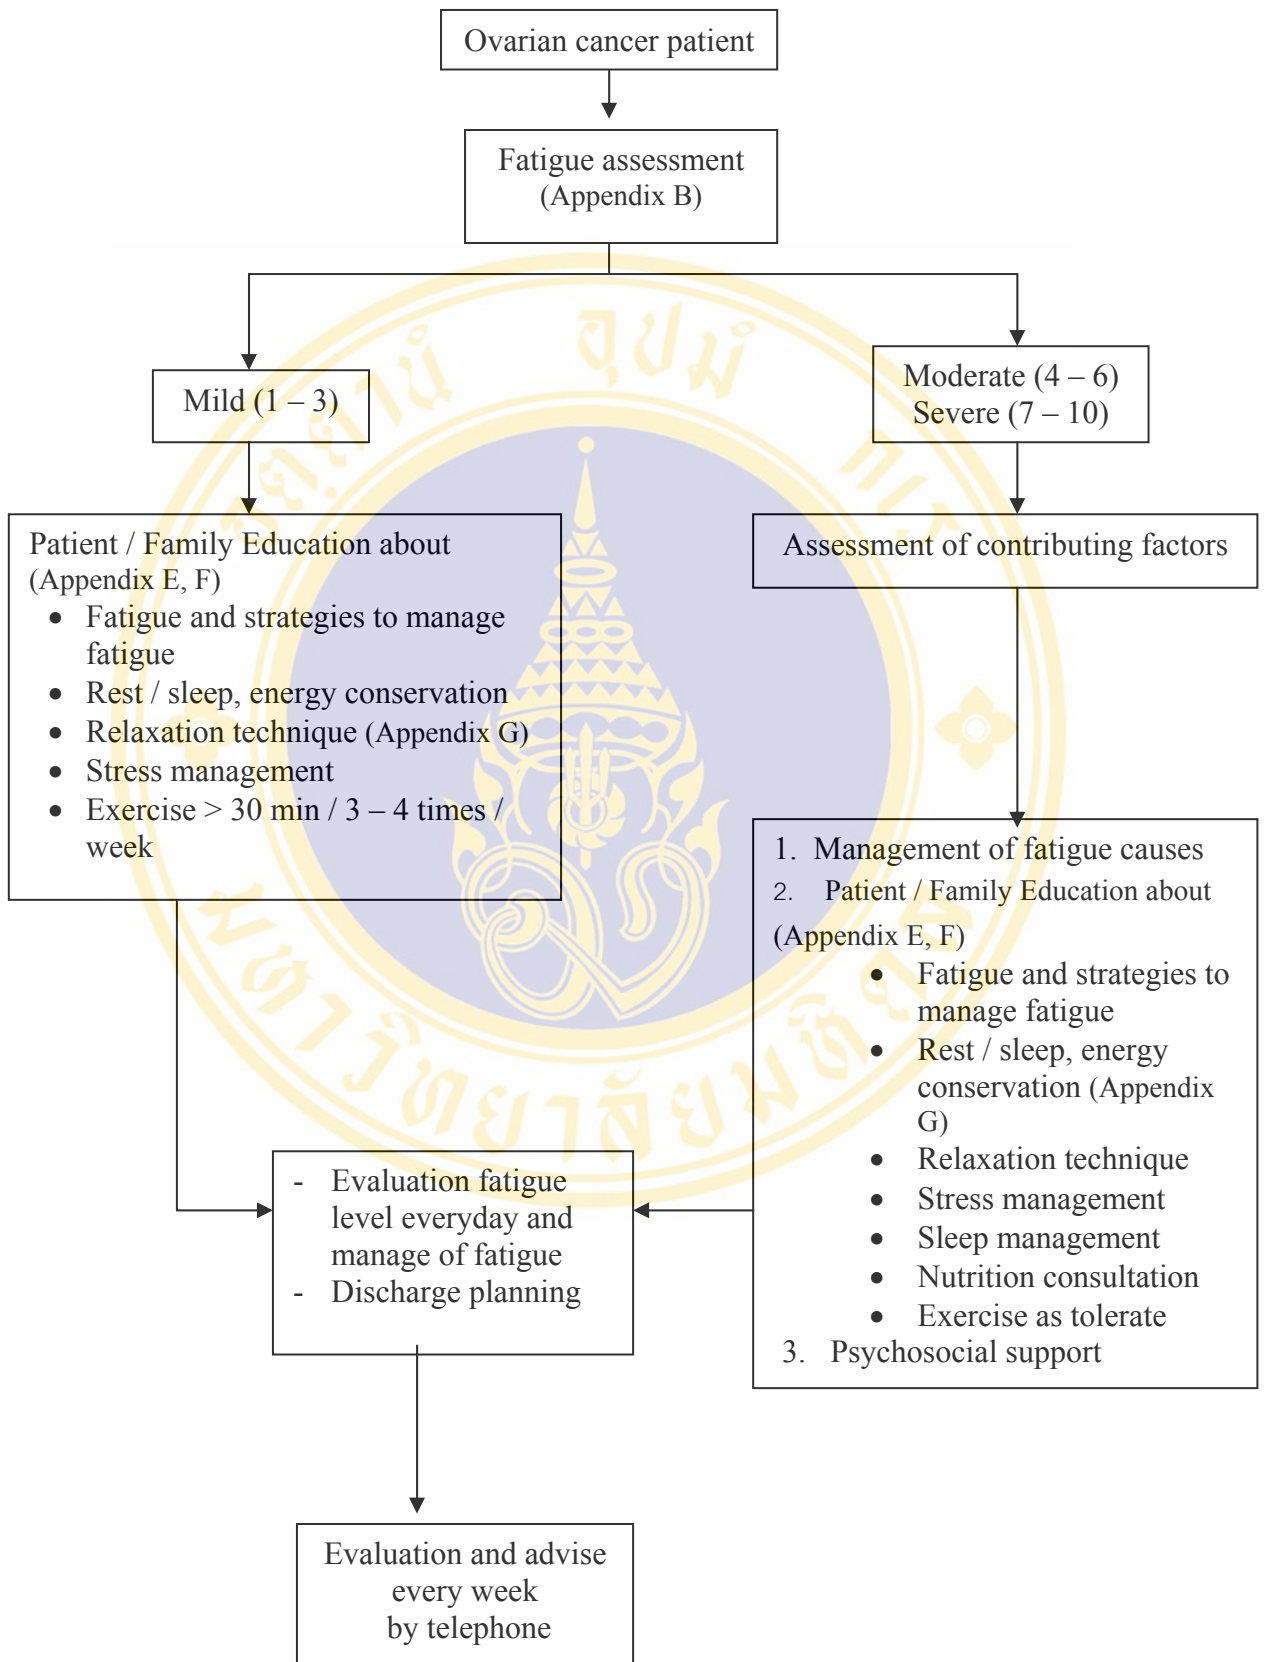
Ovarian cancer patient

Fatigue assessment
(Appendix B)

Mild (1 – 3)

Moderate (4 – 6)
Severe (7 – 10)

Patient / Family Education about
(Appendix E, F)
- Fatigue and strategies to manage fatigue
- Rest / sleep, energy conservation
- Relaxation technique (Appendix G)
- Stress management
- Exercise > 30 min / 3 – 4 times / week

Assessment of contributing factors

1. Management of fatigue causes
2. Patient / Family Education about (Appendix E, F)
- Fatigue and strategies to manage fatigue
- Rest / sleep, energy conservation (Appendix G)
- Relaxation technique
- Stress management
- Sleep management
- Nutrition consultation
- Exercise as tolerate
3. Psychosocial support

- Evaluation fatigue level everyday and manage of fatigue
- Discharge planning

Evaluation and advise
every week
by telephone

มหาวิทยาลัยมหิดล